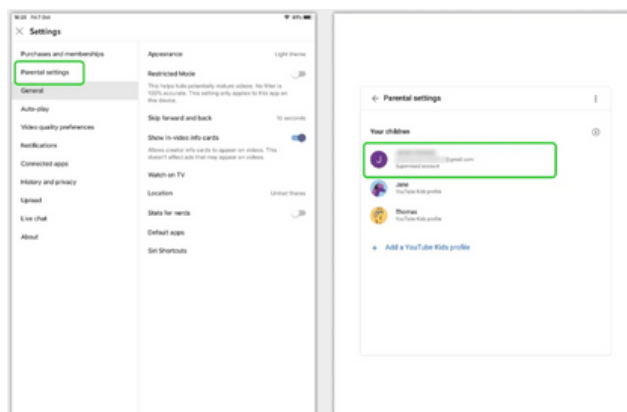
Settings

Purchases and memberships
Parental settings
General
Auto-play
Video quality preferences
Notifications
Connected apps
History and privacy
Upload
Live chat
About

Appearance
Light theme
Restricted Mode
This helps hide potentially mature videos. No filter is 100% accurate. This setting only applies to this app on this device.
Skip forward and back
10 seconds
Show in-video info cards
Allows creator info cards to appear on videos. This doesn't affect ads that may appear on videos.
Watch on TV
Location
United States
Stats for nerds
Default apps
Siri Shortcuts

← Parental settings
Your children
J
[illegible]@gmail.com
Supervised account
Jane
YouTube Kids profile
Thomas
YouTube Kids profile
+ Add a YouTube Kids profile